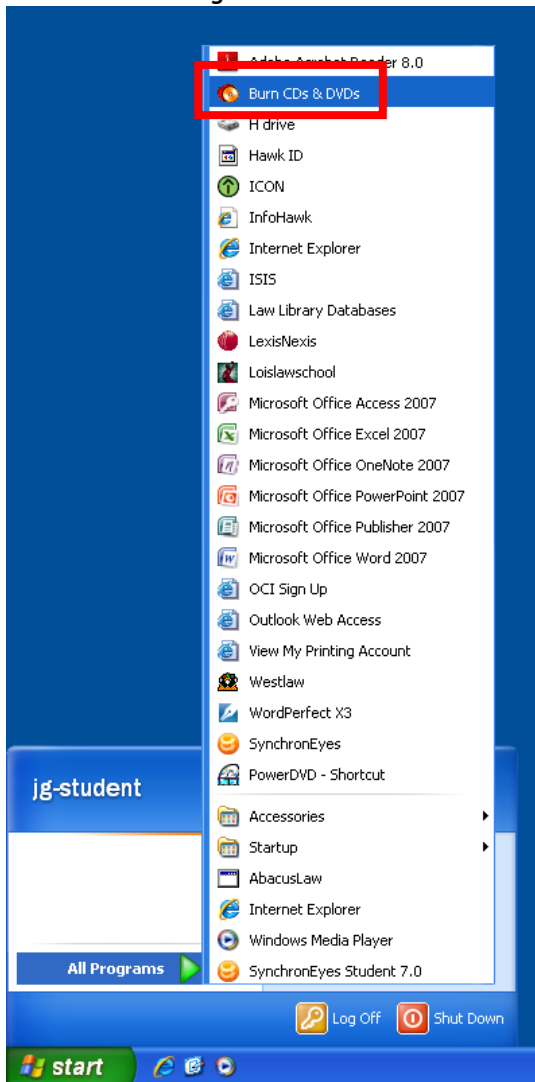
Adobe Acrobat Reader 8.0
Burn CDs & DVDs
H drive
Hawk ID
ICON
InfoHawk
Internet Explorer
ISIS
Law Library Databases
LexisNexis
Loislawschool
Microsoft Office Access 2007
Microsoft Office Excel 2007
Microsoft Office OneNote 2007
Microsoft Office PowerPoint 2007
Microsoft Office Publisher 2007
Microsoft Office Word 2007
OCI Sign Up
Outlook Web Access
View My Printing Account
Westlaw
WordPerfect X3
SynchronEyes
PowerDVD - Shortcut
jg-student
Accessories
Startup
AbacusLaw
Internet Explorer
Windows Media Player
All Programs
SynchronEyes Student 7.0
Log Off
Shut Down
start